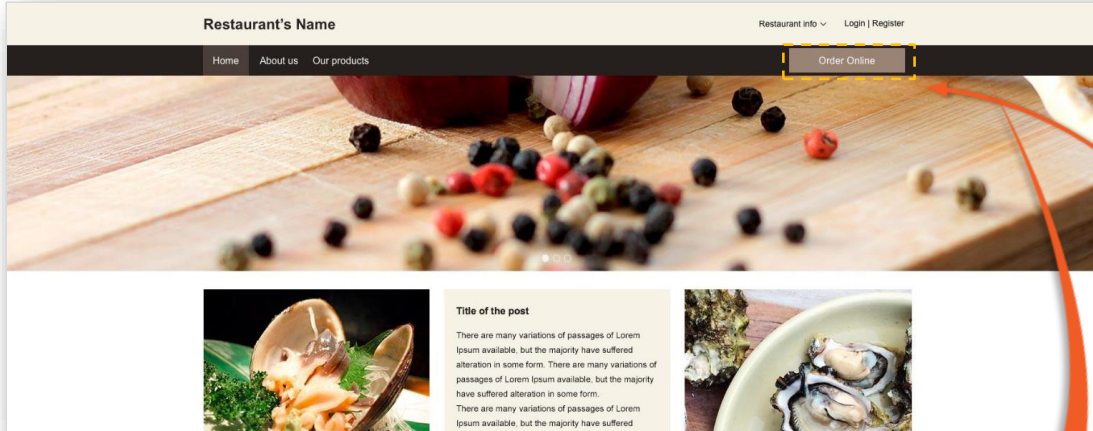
Restaurant's Name

Restaurant info ⌄ Login | Register

Home About us Our products

Order Online

Title of the post

There are many variations of passages of Lorem Ipsum available, but the majority have suffered alteration in some form. There are many variations of passages of Lorem Ipsum available, but the majority have suffered alteration in some form.
There are many variations of passages of Lorem Ipsum available, but the majority have suffered